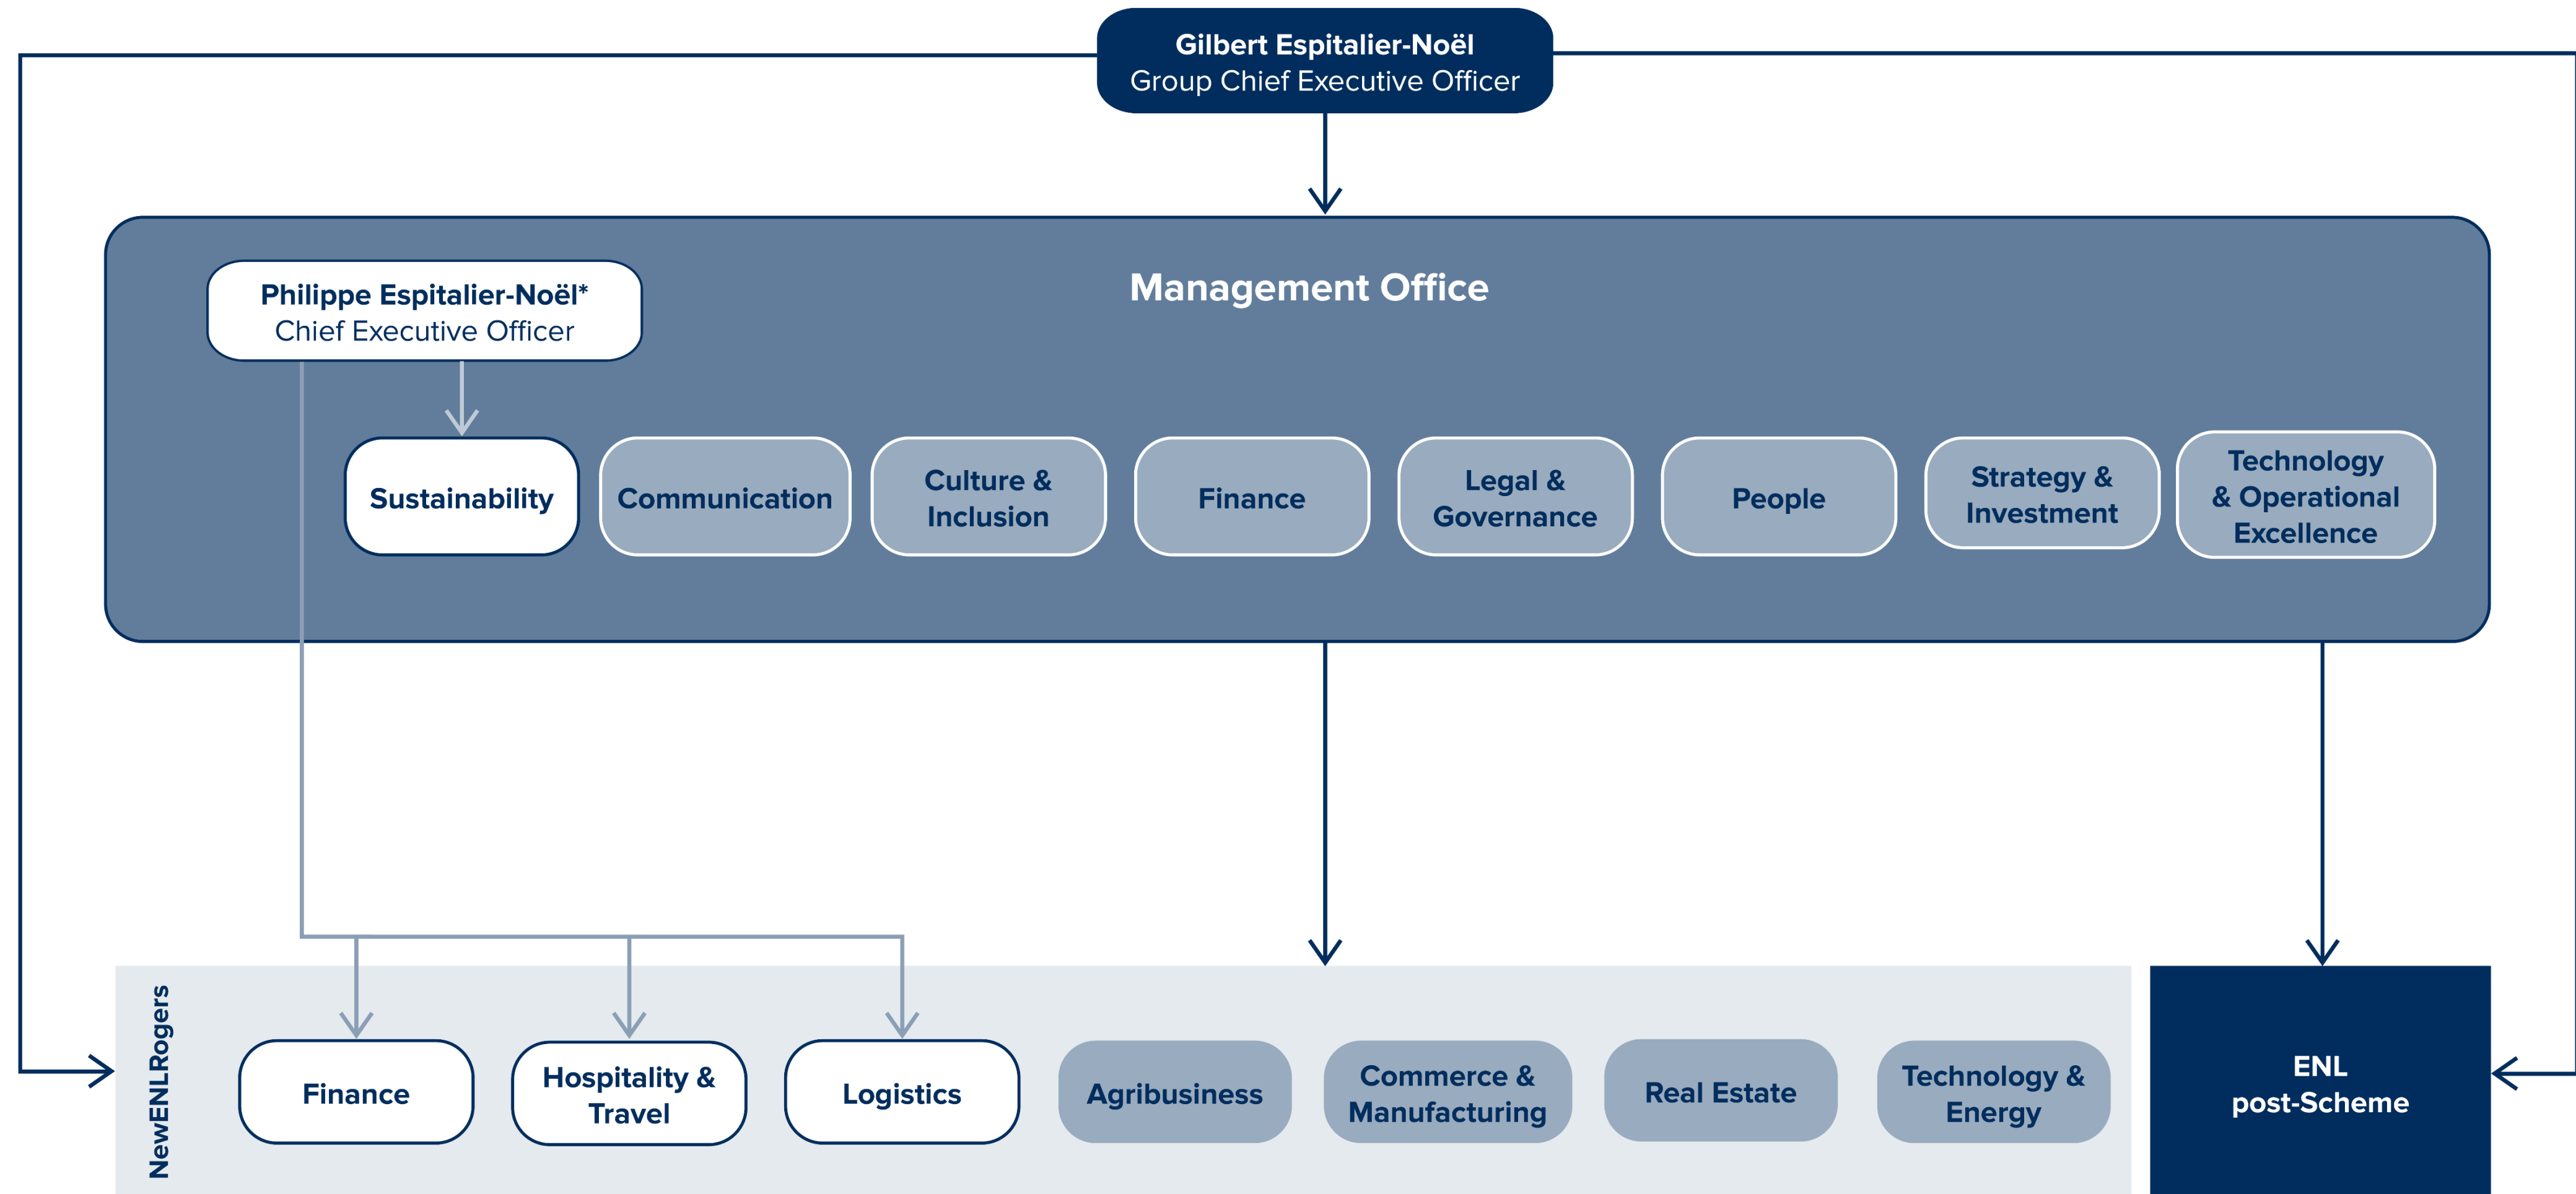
Gilbert Espitalier-Noël
Group Chief Executive Officer

Management Office

Philippe Espitalier-Noël*
Chief Executive Officer

Sustainability

Communication

Culture & Inclusion

Finance

Legal & Governance

People

Strategy & Investment

Technology & Operational Excellence

NewENLRogers

Finance

Hospitality & Travel

Logistics

Agribusiness

Commerce & Manufacturing

Real Estate

Technology & Energy

ENL post-Scheme